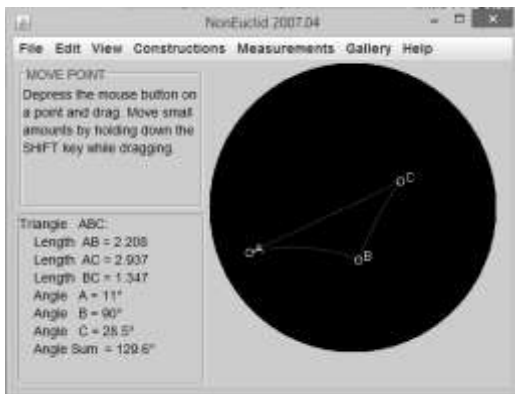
NonEuclid 2007.04

File Edit View Constructions Measurements Gallery Help

MOVE POINT

Depress the mouse button on a point and drag. Move small amounts by holding down the SHIFT key while dragging.

Triangle ABC:
Length AB = 2.208
Length AC = 2.937
Length BC = 1.347
Angle A = 11°
Angle B = 90°
Angle C = 28.5°
Angle Sum = 129.6°

C
A
B